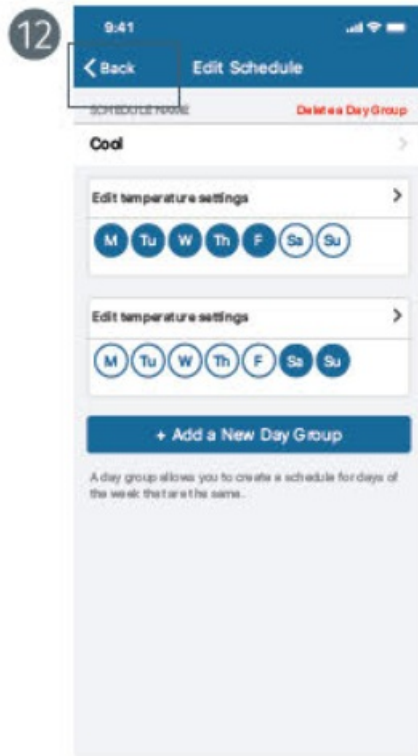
12

9:41

Back

Edit Schedule

SCHEDULE NAME

Delete a Day Group

Cool

Edit temperature settings

M Tu W Th F Sa Su

Edit temperature settings

M Tu W Th F Sa Su

+ Add a New Day Group

A day group allows you to create a schedule for days of the week that are the same.